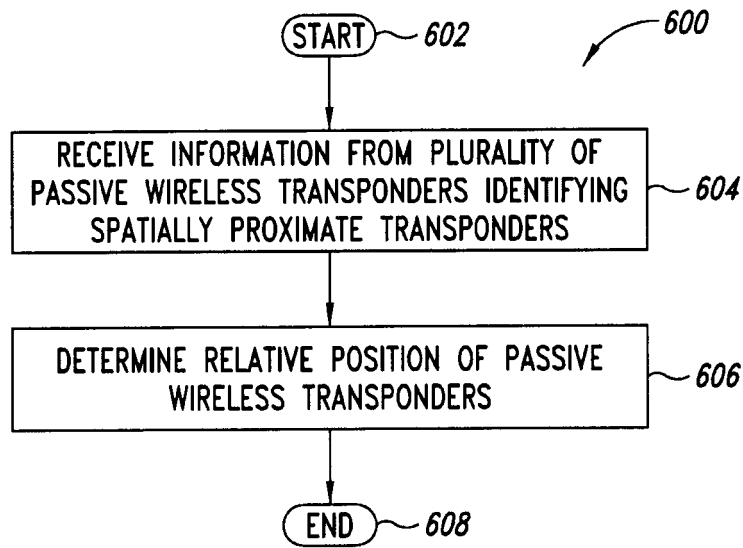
600

START 602

RECEIVE INFORMATION FROM PLURALITY OF PASSIVE WIRELESS TRANSPONDERS IDENTIFYING SPATIALLY PROXIMATE TRANSPONDERS 604

DETERMINE RELATIVE POSITION OF PASSIVE WIRELESS TRANSPONDERS 606

END 608